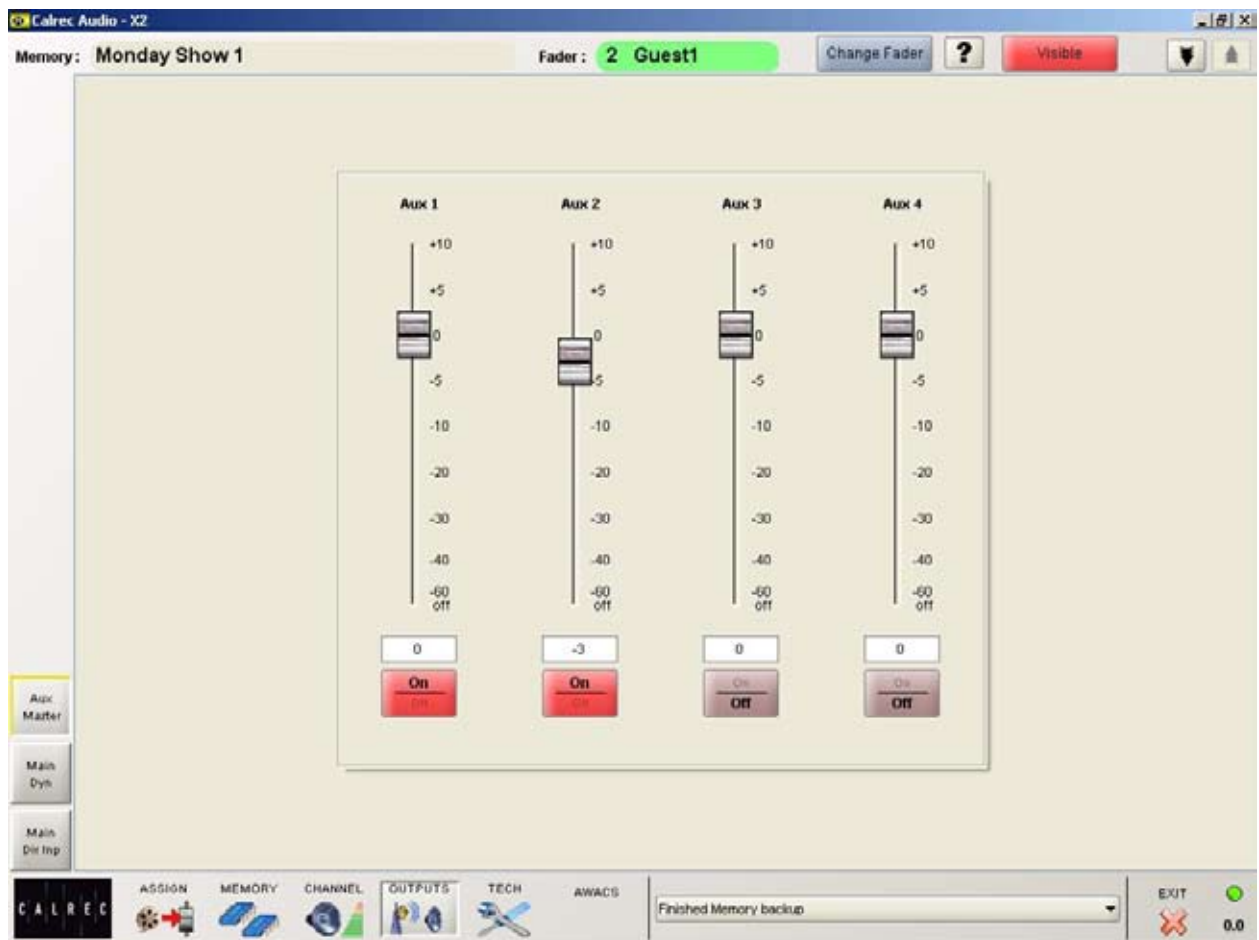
Calrec Audio - X2

Memory: Monday Show 1

Fader: 2 Guest1

Change Fader

?

Visible

Aux 1

+10
+5
0
-5
-10
-20
-30
-40
-60
off

0

On
Off

Aux 2

+10
+5
0
-5
-10
-20
-30
-40
-60
off

-3

On
Off

Aux 3

+10
+5
0
-5
-10
-20
-30
-40
-60
off

0

On
Off

Aux 4

+10
+5
0
-5
-10
-20
-30
-40
-60
off

0

On
Off

Aux Master

Main Dyn

Main Dir Inp

CALREC

ASSIGN

MEMORY

CHANNEL

OUTPUTS

TECH

AWACS

Finished Memory backup

EXIT

0.0